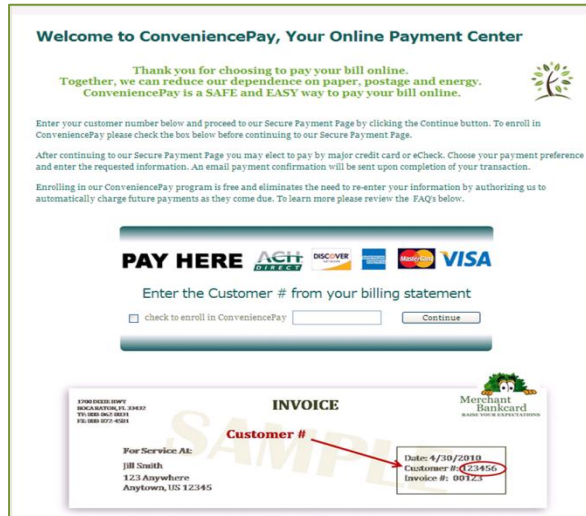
Welcome to ConveniencePay, Your Online Payment Center

Thank you for choosing to pay your bill online.
Together, we can reduce our dependence on paper, postage and energy.
ConveniencePay is a SAFE and EASY way to pay your bill online.

Enter your customer number below and proceed to our Secure Payment Page by clicking the Continue button. To enroll in ConveniencePay please check the box below before continuing to our Secure Payment Page.

After continuing to our Secure Payment Page you may elect to pay by major credit card or eCheck. Choose your payment preference and enter the requested information. An email payment confirmation will be sent upon completion of your transaction.

Enrolling in our ConveniencePay program is free and eliminates the need to re-enter your information by authorizing us to automatically charge future payments as they come due. To learn more please review the FAQ's below.

PAY HERE ACH DIRECT DISCOVER MasterCard VISA

Enter the Customer # from your billing statement

check to enroll in ConveniencePay

Continue

1700 DIXIE HWY
BOCA RATON, FL 33432
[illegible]
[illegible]

INVOICE

Merchant Bankcard
RAISE YOUR EXPECTATIONS

SAMPLE

Customer #

For Service At:
Jill Smith
123 Anywhere
Anytown, US 12345

Date: 4/30/2010
Customer #: 123456
Invoice #: 00123